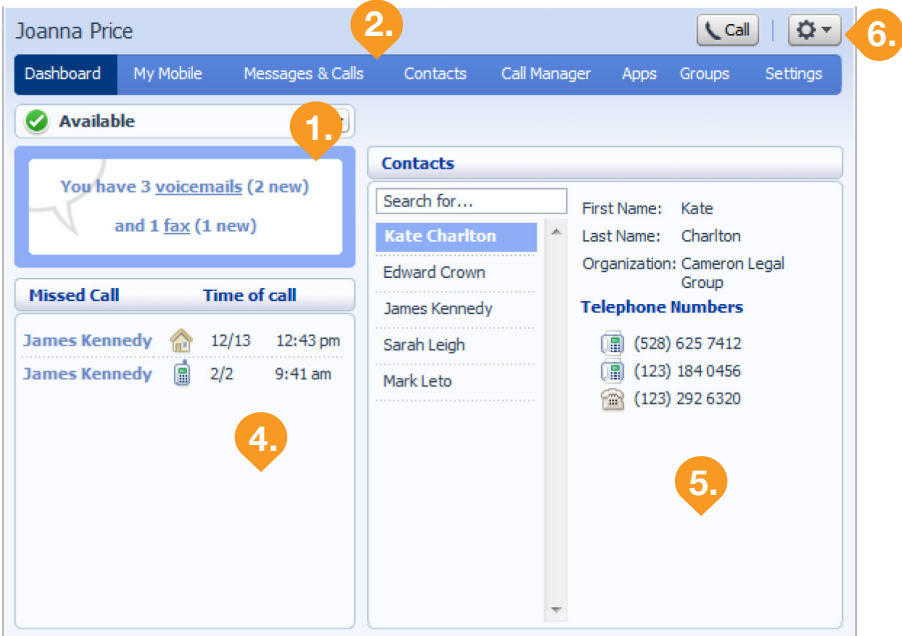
Joanna Price

Call

6.

2.

Dashboard My Mobile Messages & Calls Contacts Call Manager Apps Groups Settings

Available

1.

You have 3 voicemails (2 new)

and 1 fax (1 new)

| Missed Call | | Time of call | |
|---|---|---|---|
| James Kennedy | | 12/13 | 12:43 pm |
| James Kennedy | | 2/2 | 9:41 am |

4.

Contacts

Search for...

Kate Charlton

Edward Crown

James Kennedy

Sarah Leigh

Mark Leto

First Name: Kate

Last Name: Charlton

Organization: Cameron Legal Group

Telephone Numbers

(528) 625 7412

(123) 184 0456

(123) 292 6320

5.